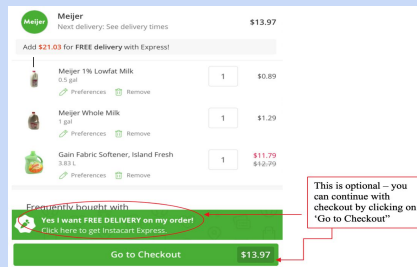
Meijer

Meijer
Next delivery: See delivery times
$13.97

Add $21.03 for FREE delivery with Express!

Meijer 1% Lowfat Milk
0.5 gal
Preferences Remove
1
$0.89

Meijer Whole Milk
1 gal
Preferences Remove
1
$1.29

Gain Fabric Softener, Island Fresh
3.83 L
Preferences Remove
1
$11.79
$12.79

Frequently bought with

Yes I want FREE DELIVERY on my order!
Click here to get Instacart Express.

This is optional – you can continue with checkout by clicking on 'Go to Checkout"

Go to Checkout $13.97